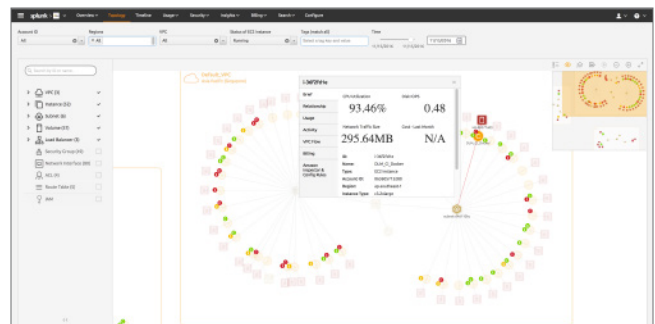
splunk> Overview Topology Timeline Usage Security Insights Billing Search Configure

Account ID
All

Regions
All

VPC
All

Status of EC2 Instance
Running

Tags (match all)
Select a tag key and value

Time

Search by ID or name

VPC (3)
Subnet (12)
Subnet (8)
Volumes (17)
Load Balancer (3)
Security Groups (49)
Network Interface (80)
ACL (4)
Route Table (7)
IAM

Default_VPC

i-3ef29f4e

Graph
Relationships
Usage
Activity
VPC Flow
Billing
Amazon Inspector & Config Rules

CPU Utilization
93.46%

Disk IOPS
0.48

Network Traffic Size
295.64MB

Cost - Last Month
N/A

ID
Name
Type
Account ID
Region
Instance Type